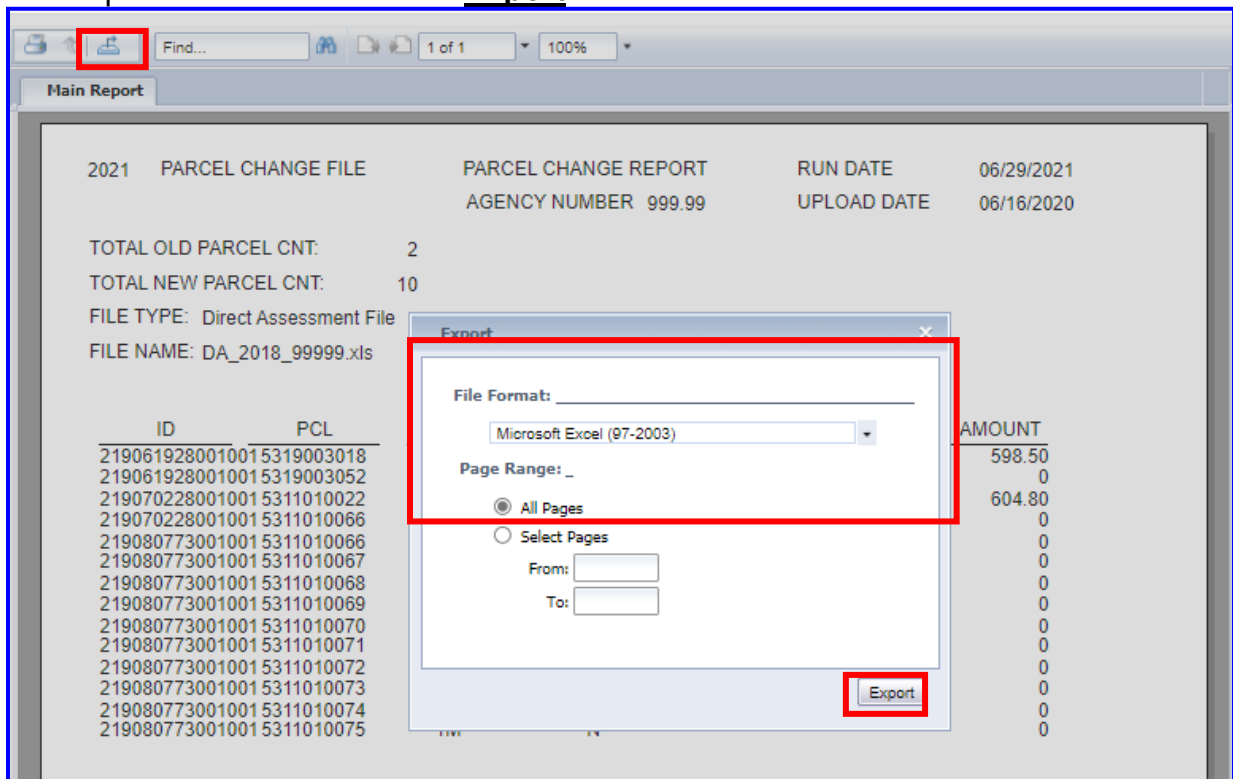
Find...

1 of 1

100%

Main Report

2021 PARCEL CHANGE FILE PARCEL CHANGE REPORT RUN DATE 06/29/2021

AGENCY NUMBER 999.99 UPLOAD DATE 06/16/2020

TOTAL OLD PARCEL CNT: 2

TOTAL NEW PARCEL CNT: 10

FILE TYPE: Direct Assessment File

FILE NAME: DA_2018_99999.xls

Export

File Format:

Microsoft Excel (97-2003)

Page Range:

All Pages

Select Pages

From:

To:

Export

| ID | PCL | AMOUNT |
|---|---|---|
| 219061928001001 | 5319003018 | 598.50 |
| 219061928001001 | 5319003052 | 0 |
| 219070228001001 | 5311010022 | 604.80 |
| 219070228001001 | 5311010066 | 0 |
| 219080773001001 | 5311010066 | 0 |
| 219080773001001 | 5311010067 | 0 |
| 219080773001001 | 5311010068 | 0 |
| 219080773001001 | 5311010069 | 0 |
| 219080773001001 | 5311010070 | 0 |
| 219080773001001 | 5311010071 | 0 |
| 219080773001001 | 5311010072 | 0 |
| 219080773001001 | 5311010073 | 0 |
| 219080773001001 | 5311010074 | 0 |
| 219080773001001 | 5311010075 | 0 |